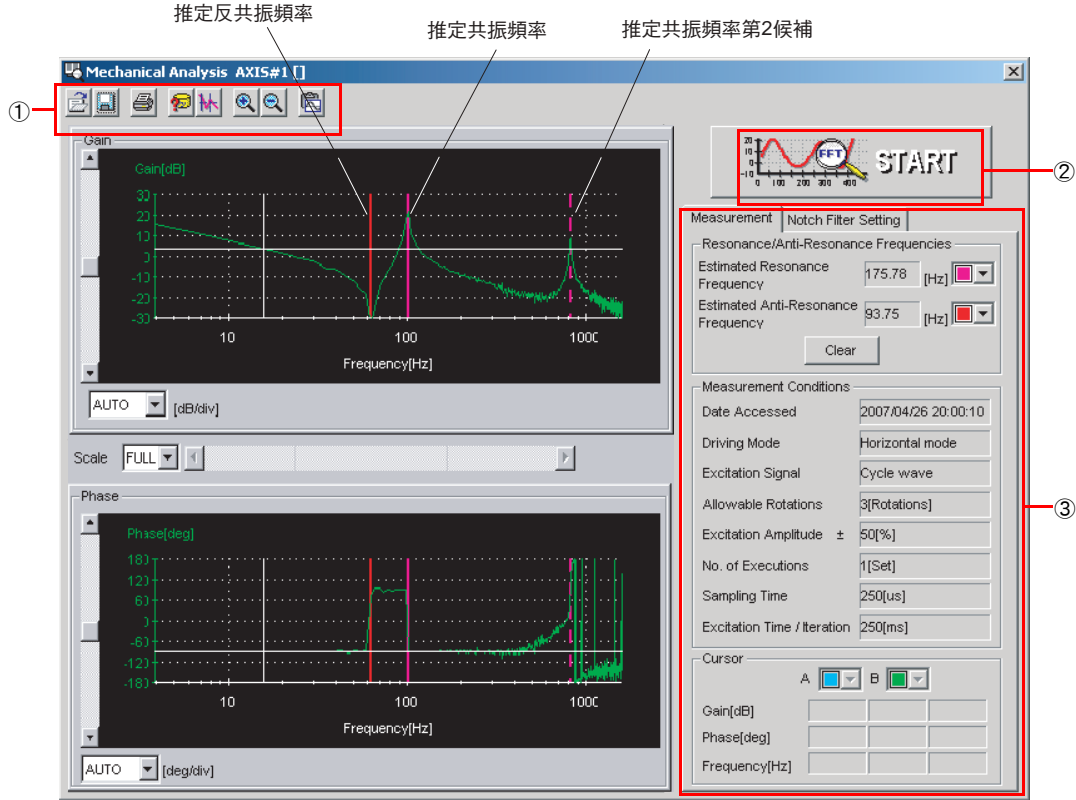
推定反共振頻率

推定共振頻率

推定共振頻率第2候補

Mechanical Analysis AXIS#1 []

①

②

③

Gain

Gain[dB]

30
20
10
0
-10
-20
-30

10

100

1000

Frequency[Hz]

AUTO [dB/div]

Scale FULL

Phase

Phase[deg]

180
120
60
0
-60
-120
-180

10

100

1000

Frequency[Hz]

AUTO [deg/div]

START

Measurement | Notch Filter Setting

Resonance/Anti-Resonance Frequencies

Estimated Resonance Frequency 175.78 [Hz]

Estimated Anti-Resonance Frequency 93.75 [Hz]

Clear

Measurement Conditions

| | |
|---|---|
| Date Accessed | 2007/04/26 20:00:10 |
| Driving Mode | Horizontal mode |
| Excitation Signal | Cycle wave |
| Allowable Rotations | 3[Rotations] |
| Excitation Amplitude ± | 50[%] |
| No. of Executions | 1[Set] |
| Sampling Time | 250[us] |
| Excitation Time / Iteration | 250[ms] |

Cursor

A B

Gain[dB]

Phase[deg]

Frequency[Hz]